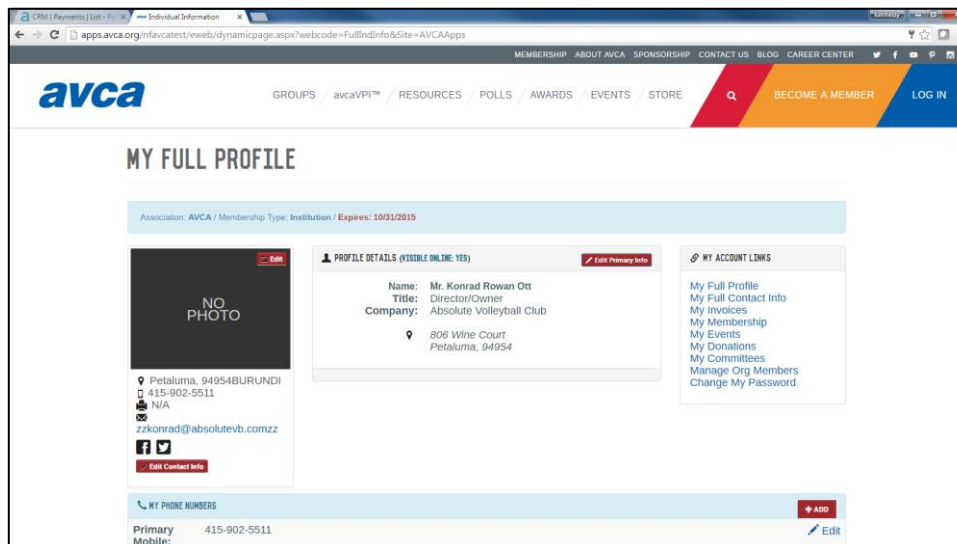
CRM | Payments | List - Fo ×
Individual Information ×
Kennedy
apps.avca.org/nfavcatest/eweb/dynamicpage.aspx?webcode=FullIndInfo&Site=AVCAApps

MEMBERSHIP ABOUT AVCA SPONSORSHIP CONTACT US BLOG CAREER CENTER

avca

GROUPS / avcaVPI™ / RESOURCES / POLLS / AWARDS / EVENTS / STORE

BECOME A MEMBER

LOG IN

MY FULL PROFILE

Association: AVCA / Membership Type: Institution / Expires: 10/31/2015

Edit

NO PHOTO

Petaluma, 94954BURUNDI
415-902-5511
N/A
zzkonrad@absolutevb.comzz

Edit Contact Info

PROFILE DETAILS (VISIBLE ONLINE: YES)

Edit Primary Info

Name: Mr. Konrad Rowan Ott
Title: Director/Owner
Company: Absolute Volleyball Club

806 Wine Court
Petaluma, 94954

MY ACCOUNT LINKS

My Full Profile
My Full Contact Info
My Invoices
My Membership
My Events
My Donations
My Committees
Manage Org Members
Change My Password

MY PHONE NUMBERS

+ ADD

Primary Mobile: 415-902-5511

Edit